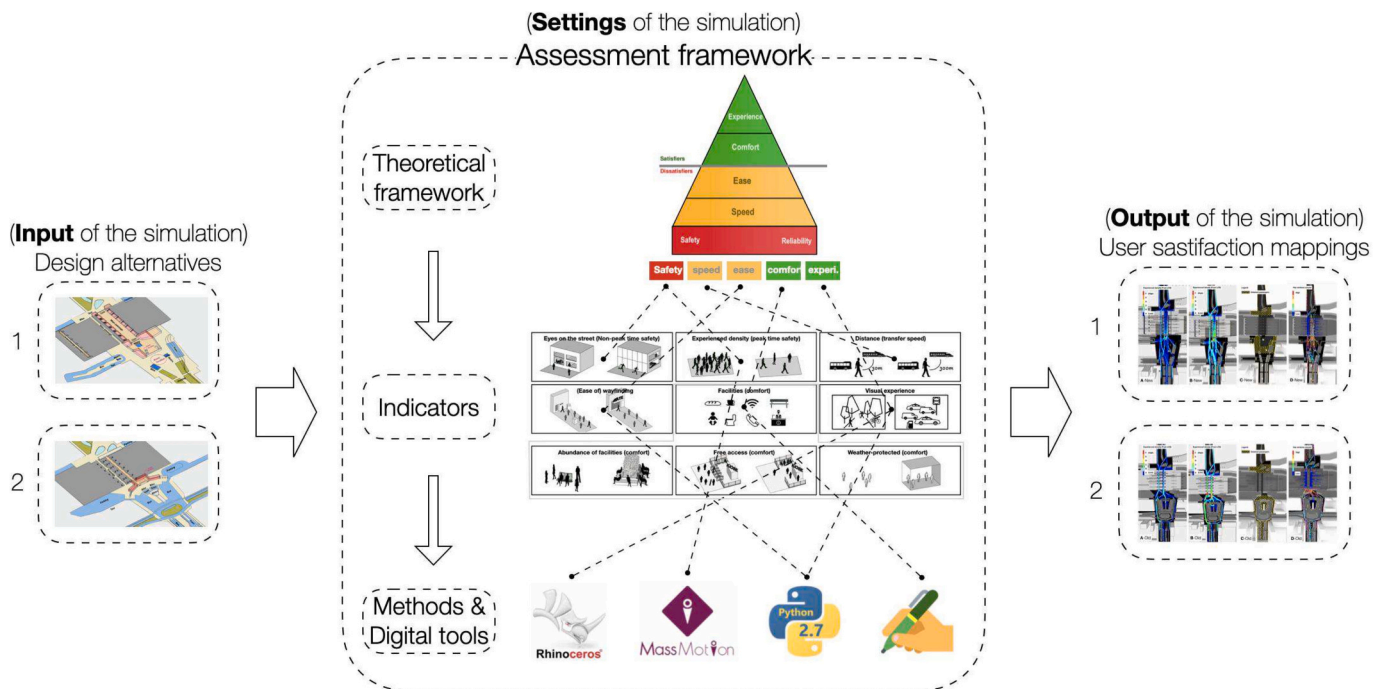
(**Settings** of the simulation)
Assessment framework

(**Input** of the simulation)
Design alternatives

1

2

Theoretical framework

Indicators

Methods & Digital tools

Experience
Comfort
Satisfiers
Dissatisfiers
Ease
Speed
Safety
Reliability

Safety
speed
ease
comfor
experi.

Eyes on the street (Non-peak time safety)
Experienced density (peak time safety)
Distance (transfer speed)
(Ease of) wayfinding
Facilities (comfort)
Visual experience
Abundance of facilities (comfort)
Free access (comfort)
Weather-protected (comfort)

Rhinoceros
MassMotion
Python 2.7

(**Output** of the simulation)
User sastifaction mappings

1

2